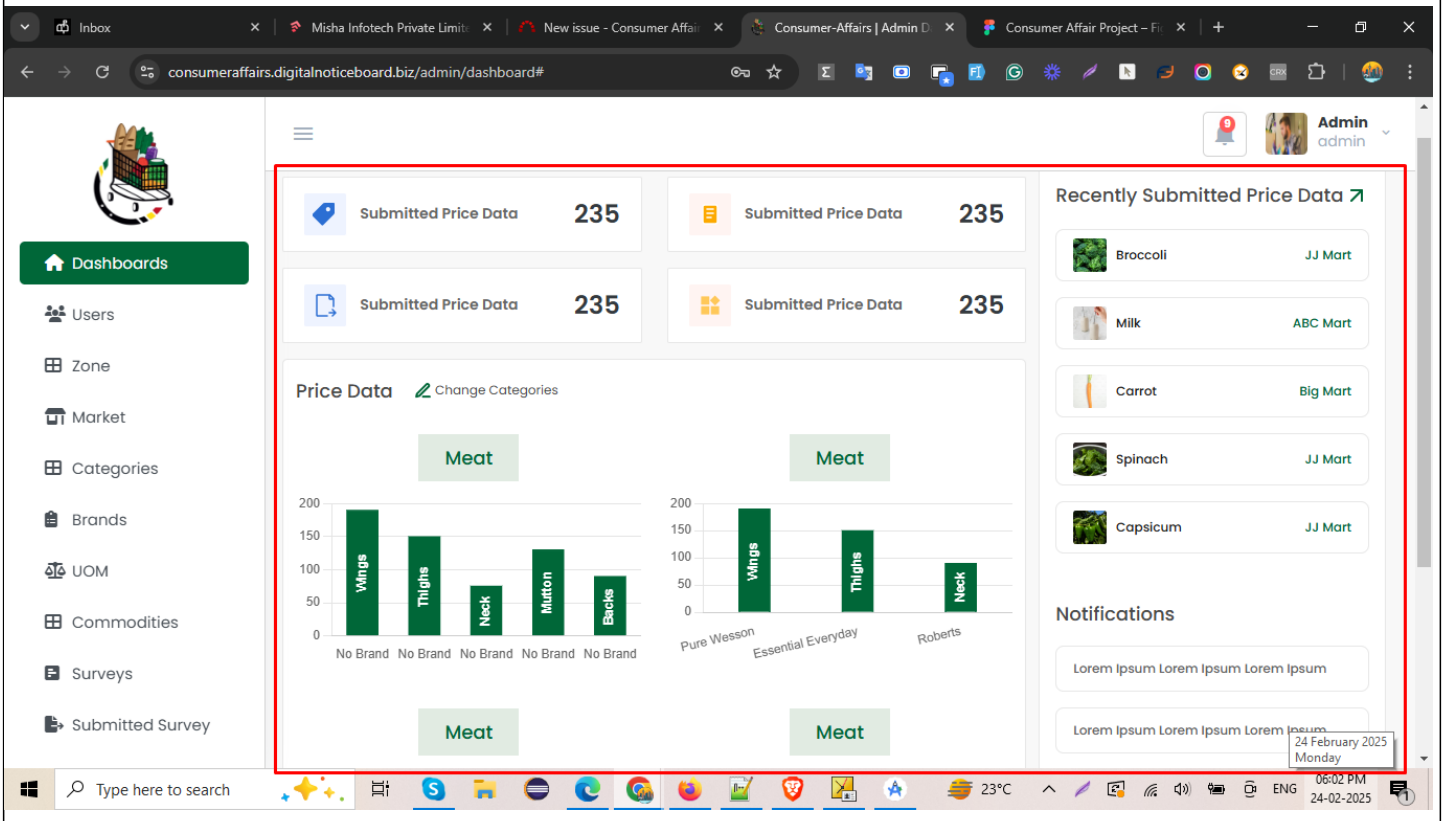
Inbox
Misha Infotech Private Limite
New issue - Consumer Affair
Consumer-Affairs | Admin D
Consumer Affair Project – Fi
consumeraffairs.digitalnoticeboard.biz/admin/dashboard#

9
Admin
admin

Dashboards
Users
Zone
Market
Categories
Brands
UOM
Commodities
Surveys
Submitted Survey

Submitted Price Data 235
Submitted Price Data 235
Submitted Price Data 235
Submitted Price Data 235

Price Data
Change Categories

Meat

| | Wings | Thighs | Neck | Mutton | Backs |
|---|---|---|---|---|---|
| | No Brand | No Brand | No Brand | No Brand | No Brand |

200
150
100
50
0

Meat

| | Wings | Thighs | Neck |
|---|---|---|---|
| | Pure Wesson | Essential Everyday | Roberts |

200
150
100
50
0

Meat
Meat

Recently Submitted Price Data

Broccoli JJ Mart
Milk ABC Mart
Carrot Big Mart
Spinach JJ Mart
Capsicum JJ Mart

Notifications

Lorem Ipsum Lorem Ipsum Lorem Ipsum
Lorem Ipsum Lorem Ipsum Lorem Ipsum

24 February 2025
Monday

Type here to search
23°C
ENG
06:02 PM
24-02-2025
1